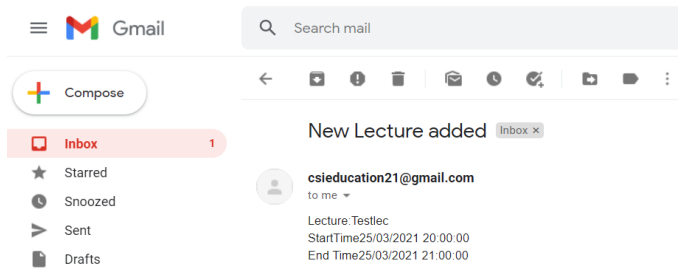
Gmail

Search mail

Compose

Inbox 1

Starred

Snoozed

Sent

Drafts

New Lecture added Inbox ×

csieducation21@gmail.com
to me

Lecture:Testlec
StartTime25/03/2021 20:00:00
End Time25/03/2021 21:00:00